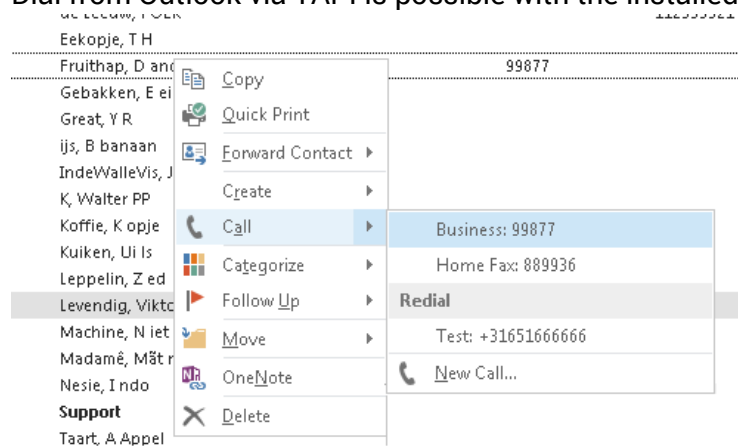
Dial from Outlook via TAPI is possible with the installed

de Leeuw, F OLK 112333321

Eekopje, T H

Fruithap, D and 99877

Gebakken, E ei

Great, Y R

ijs, B banaan

IndeWalleVis, J

K, Walter PP

Koffie, K opje

Kuiken, Ui ls

Leppelin, Z ed

Levendig, Vikto

Machine, N iet

Madamê, Mãt r

Nesie, I ndo

Support

Taart, A Appel

Copy

Quick Print

Forward Contact ▸

Create ▸

Call ▸

Categorize ▸

Follow Up ▸

Move ▸

OneNote

Delete

Business: 99877

Home Fax: 889936

Redial

Test: +31651666666

New Call...